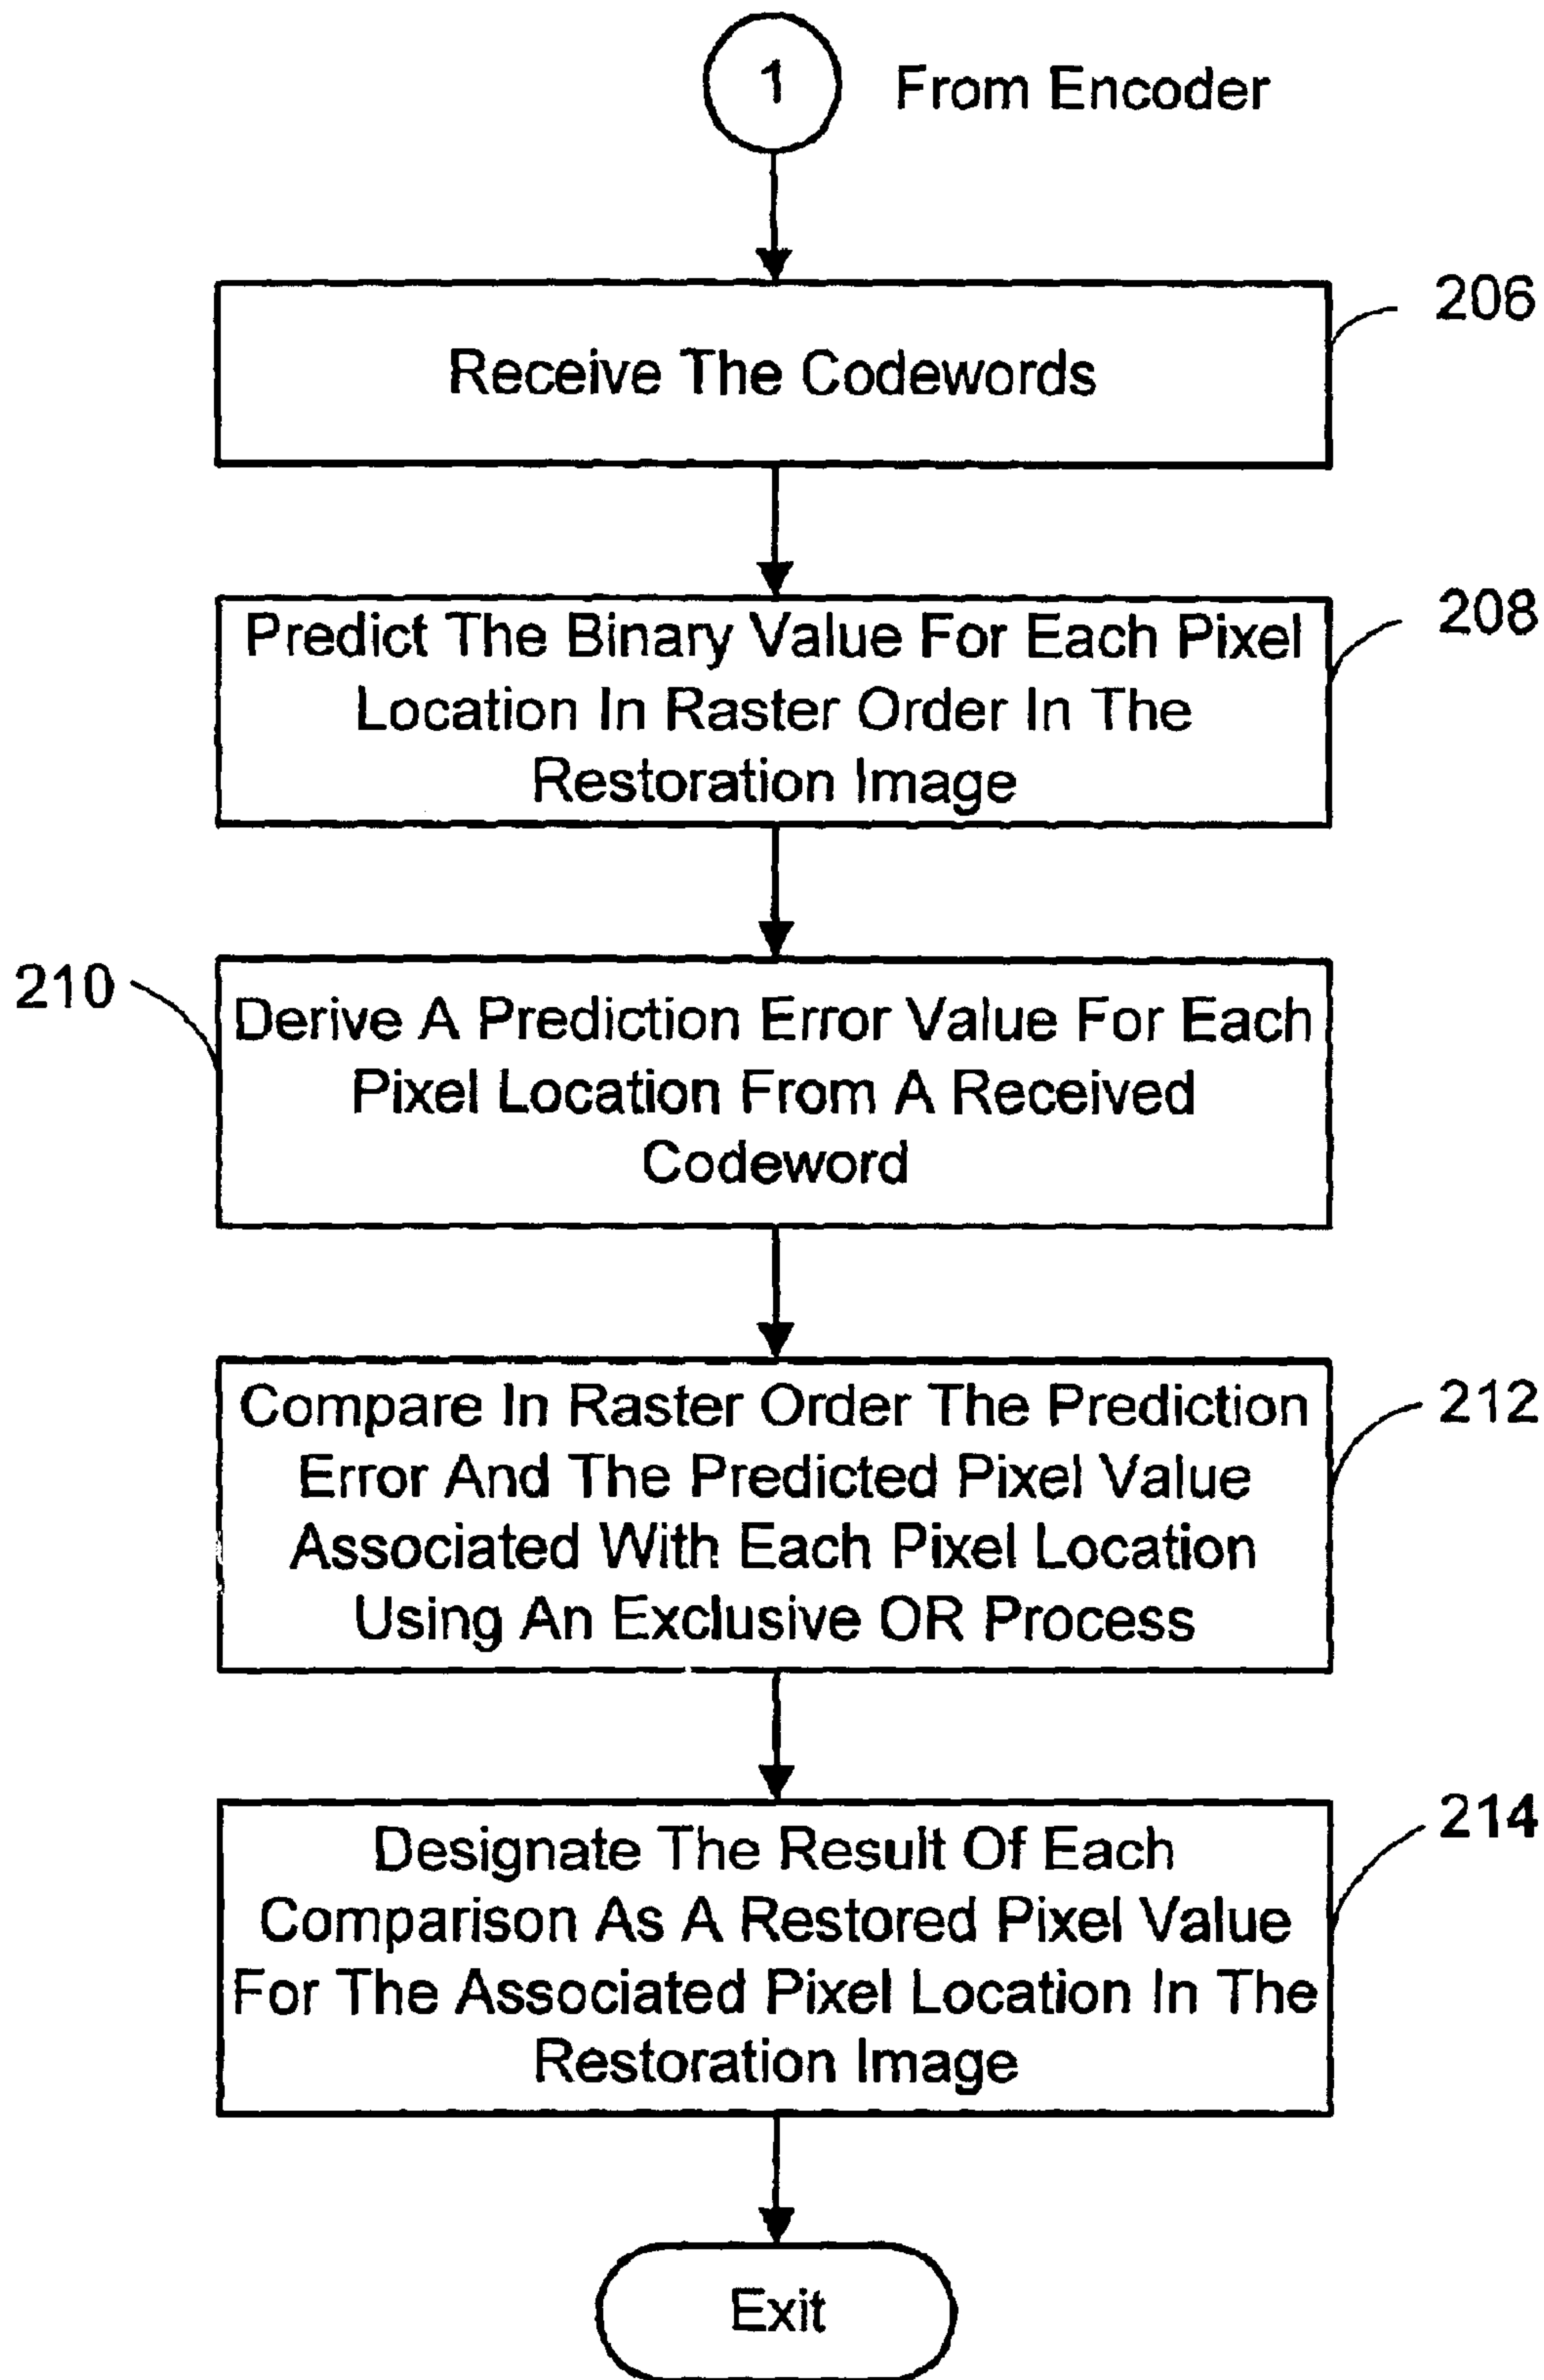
1 From Encoder

206

Receive The Codewords

208

Predict The Binary Value For Each Pixel Location In Raster Order In The Restoration Image

210

Derive A Prediction Error Value For Each Pixel Location From A Received Codeword

212

Compare In Raster Order The Prediction Error And The Predicted Pixel Value Associated With Each Pixel Location Using An Exclusive OR Process

214

Designate The Result Of Each Comparison As A Restored Pixel Value For The Associated Pixel Location In The Restoration Image

Exit